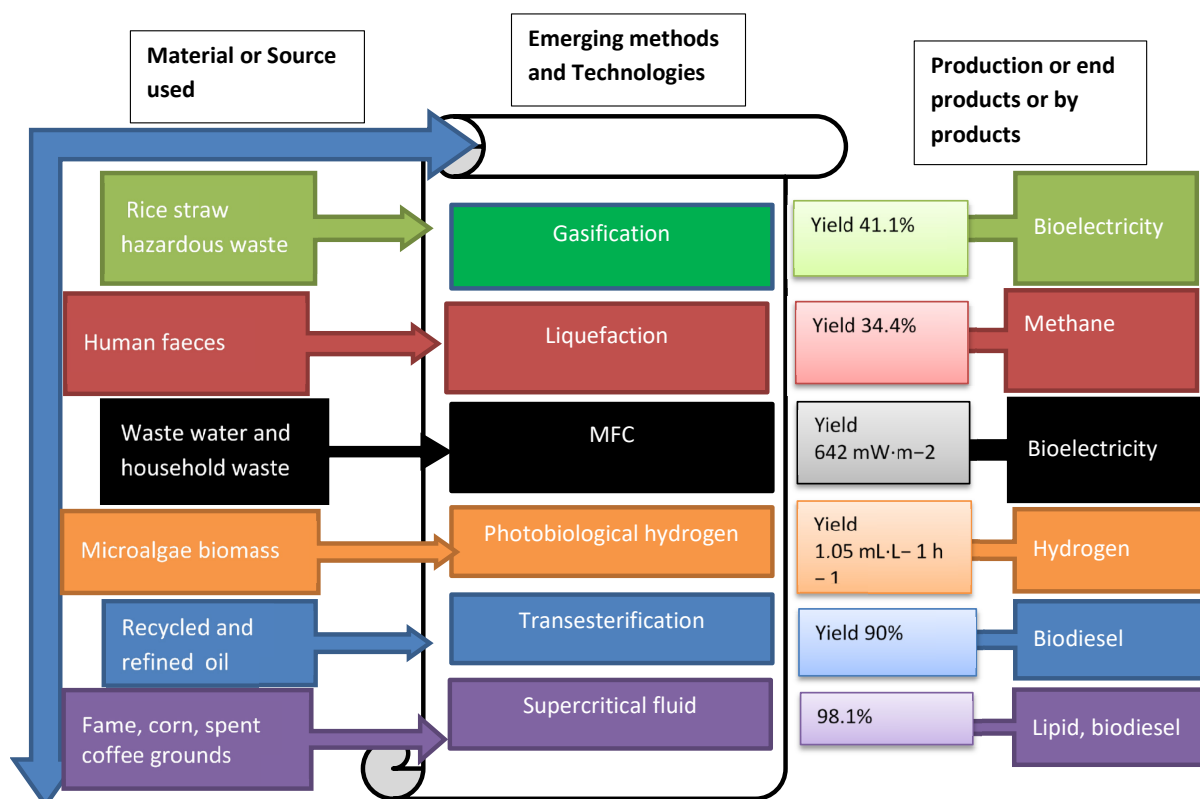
Material or Source used

Emerging methods and Technologies

Production or end products or by products

Rice straw hazardous waste

Gasification

Yield 41.1%

Bioelectricity

Human faeces

Liquefaction

Yield 34.4%

Methane

Waste water and household waste

MFC

Yield 642 mW·m−2

Bioelectricity

Microalgae biomass

Photobiological hydrogen

Yield 1.05 mL·L− 1 h − 1

Hydrogen

Recycled and refined oil

Transesterification

Yield 90%

Biodiesel

Fame, corn, spent coffee grounds

Supercritical fluid

98.1%

Lipid, biodiesel